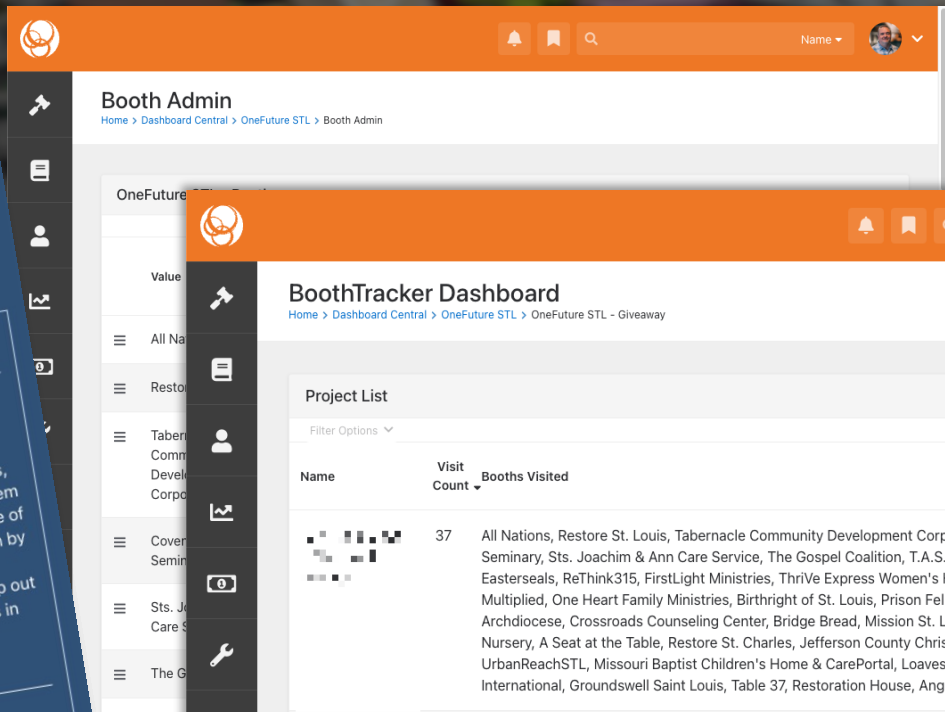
Name

Booth Admin
Home > Dashboard Central > OneFuture STL > Booth Admin

OneFuture STL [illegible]

Value

All Na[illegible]
Resto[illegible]
Tabern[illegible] Comm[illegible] Develo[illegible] Corpo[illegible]
Coven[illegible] Semin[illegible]
Sts. Jo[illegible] Care S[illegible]
The G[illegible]

s, em e of by
o out in

BoothTracker Dashboard
Home > Dashboard Central > OneFuture STL > OneFuture STL - Giveaway

Project List
Filter Options

| Name | Visit Count | Booths Visited |
|---|---|---|
| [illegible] | 37 | All Nations, Restore St. Louis, Tabernacle Community Development Corp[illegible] Seminary, Sts. Joachim & Ann Care Service, The Gospel Coalition, T.A.S.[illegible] Easterseals, ReThink315, FirstLight Ministries, ThriVe Express Women's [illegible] Multiplied, One Heart Family Ministries, Birthright of St. Louis, Prison Fel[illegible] Archdiocese, Crossroads Counseling Center, Bridge Bread, Mission St. L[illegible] Nursery, A Seat at the Table, Restore St. Charles, Jefferson County Chris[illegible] UrbanReachSTL, Missouri Baptist Children's Home & CarePortal, Loaves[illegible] International, Groundswell Saint Louis, Table 37, Restoration House, Ang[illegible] |